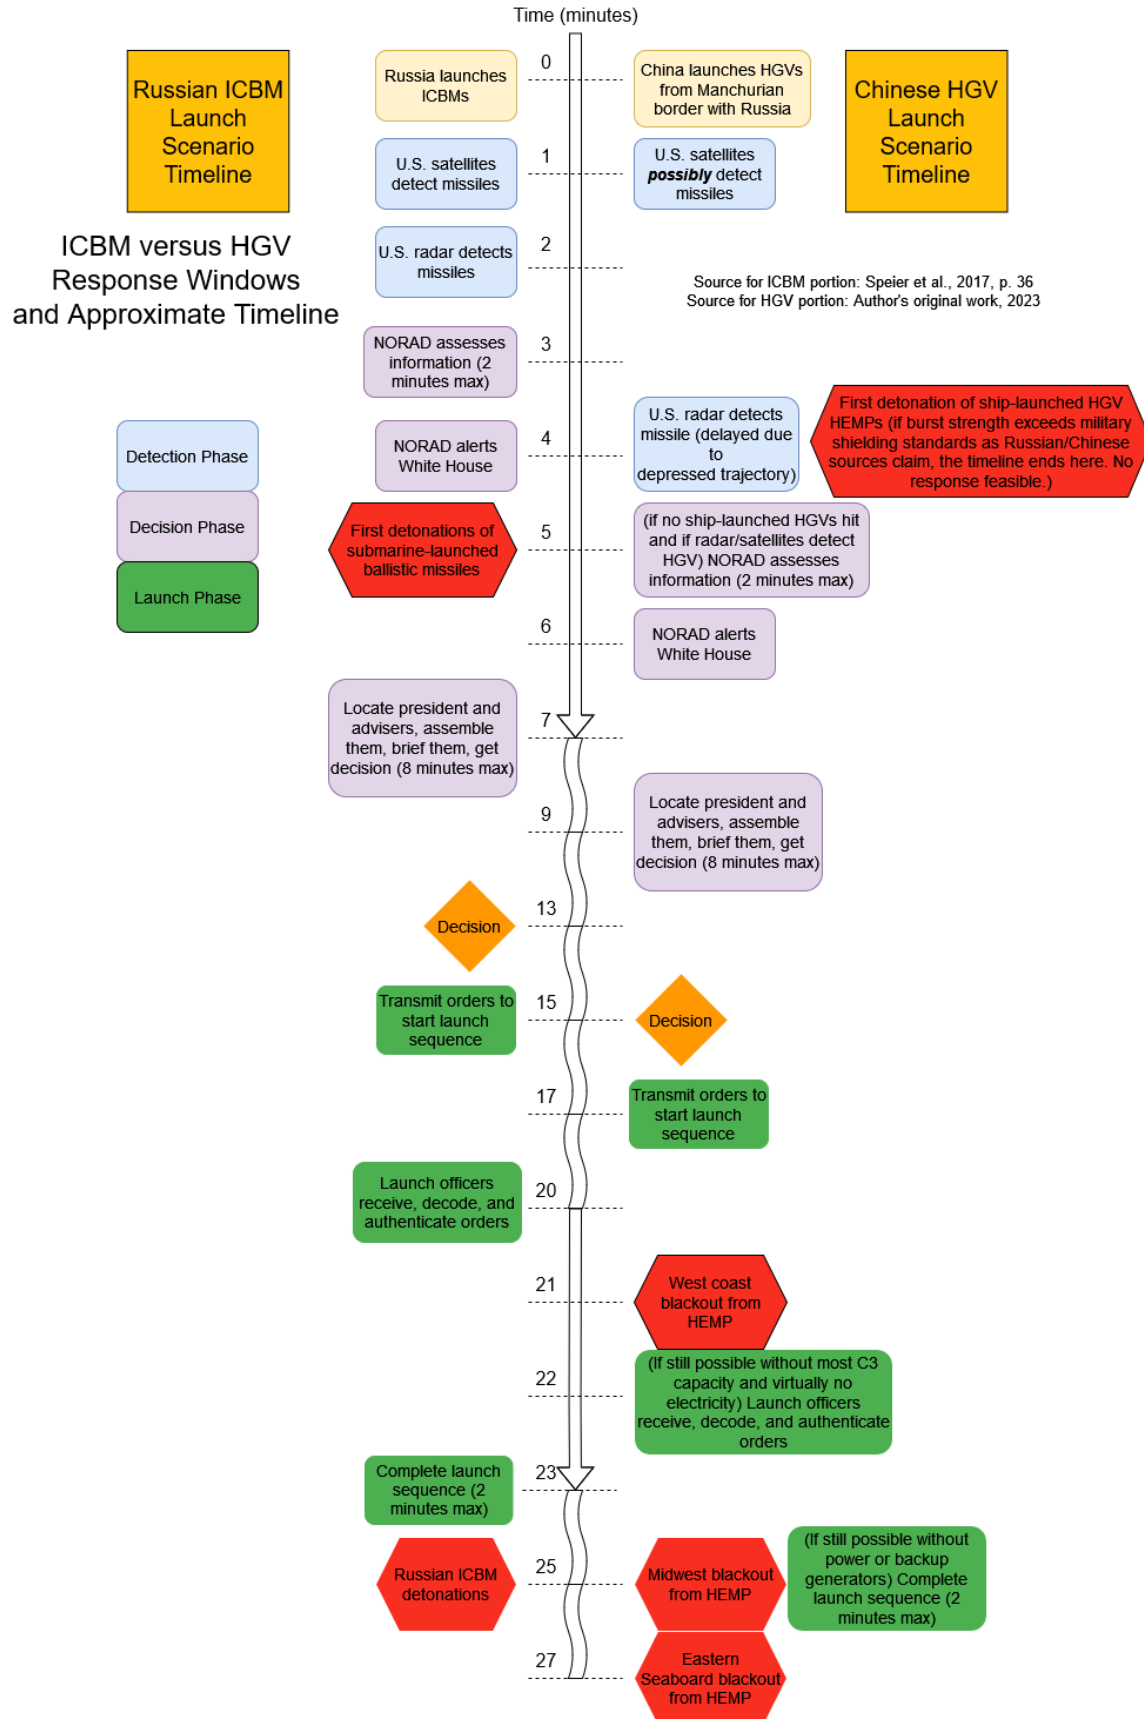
Time (minutes)

Russian ICBM Launch Scenario Timeline

Chinese HGV Launch Scenario Timeline

ICBM versus HGV Response Windows and Approximate Timeline

Source for ICBM portion: Speier et al., 2017, p. 36
Source for HGV portion: Author's original work, 2023

Detection Phase

Decision Phase

Launch Phase

0
Russia launches ICBMs
China launches HGVs from Manchurian border with Russia

1
U.S. satellites detect missiles
U.S. satellites ***possibly*** detect missiles

2
U.S. radar detects missiles

3
NORAD assesses information (2 minutes max)

4
NORAD alerts White House
U.S. radar detects missile (delayed due to depressed trajectory)
First detonation of ship-launched HGV HEMPs (if burst strength exceeds military shielding standards as Russian/Chinese sources claim, the timeline ends here. No response feasible.)

5
First detonations of submarine-launched ballistic missiles
(if no ship-launched HGVs hit and if radar/satellites detect HGV) NORAD assesses information (2 minutes max)

6
NORAD alerts White House

7
Locate president and advisers, assemble them, brief them, get decision (8 minutes max)

9
Locate president and advisers, assemble them, brief them, get decision (8 minutes max)

13
Decision

15
Transmit orders to start launch sequence
Decision

17
Transmit orders to start launch sequence

20
Launch officers receive, decode, and authenticate orders

21
West coast blackout from HEMP

22
(If still possible without most C3 capacity and virtually no electricity) Launch officers receive, decode, and authenticate orders

23
Complete launch sequence (2 minutes max)

25
Russian ICBM detonations
Midwest blackout from HEMP
(If still possible without power or backup generators) Complete launch sequence (2 minutes max)

27
Eastern Seaboard blackout from HEMP